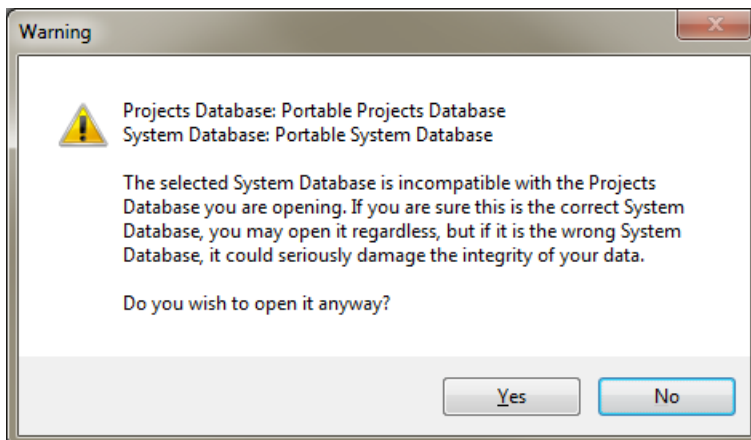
Warning

Projects Database: Portable Projects Database
System Database: Portable System Database

The selected System Database is incompatible with the Projects Database you are opening. If you are sure this is the correct System Database, you may open it regardless, but if it is the wrong System Database, it could seriously damage the integrity of your data.

Do you wish to open it anyway?

Yes
No